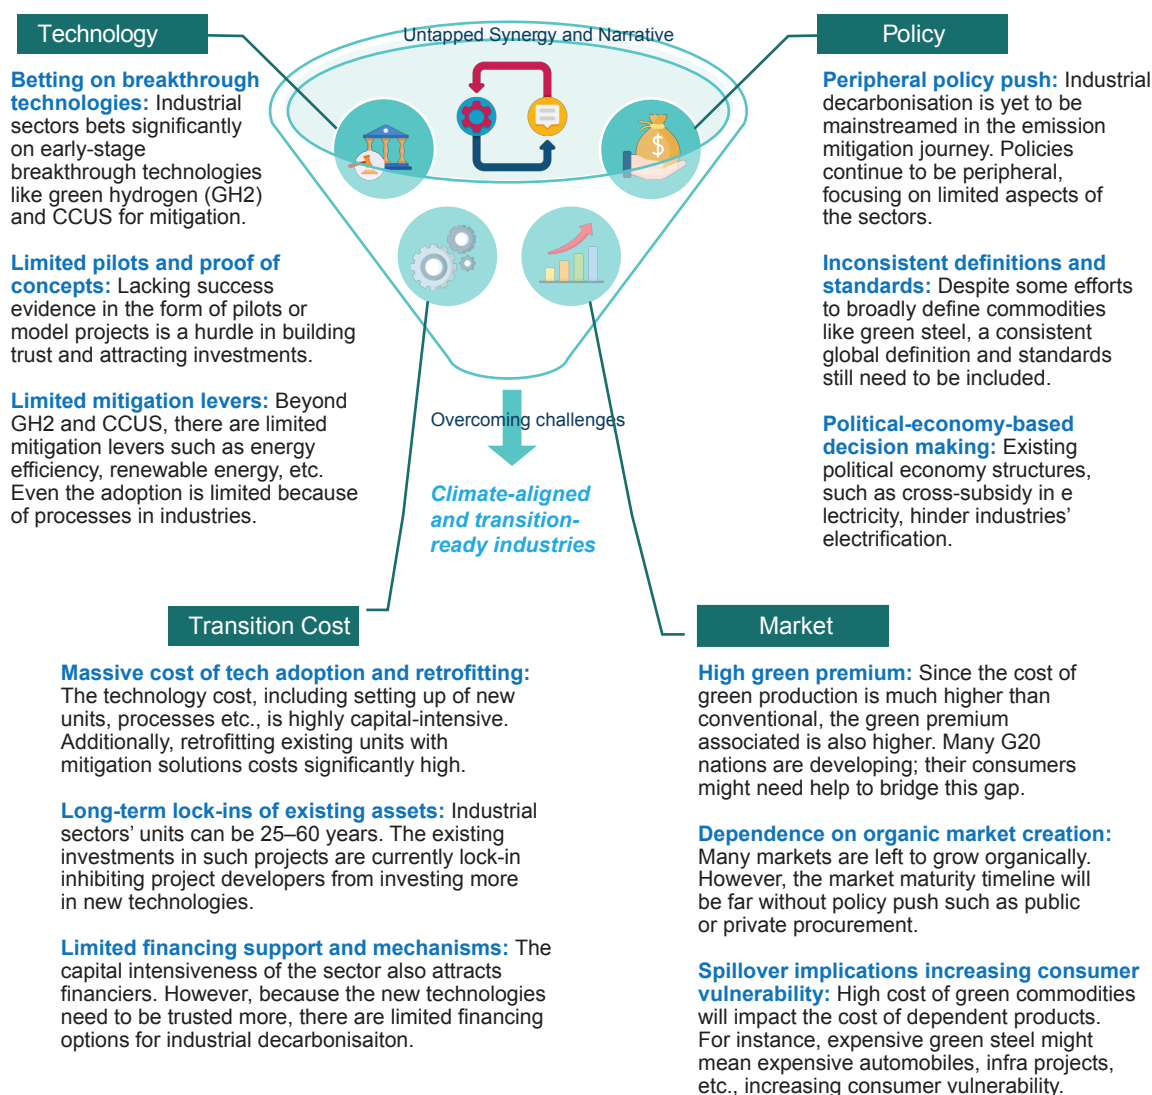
Technology

Untapped Synergy and Narrative

Policy

Betting on breakthrough technologies: Industrial sectors bets significantly on early-stage breakthrough technologies like green hydrogen (GH2) and CCUS for mitigation.

Limited pilots and proof of concepts: Lacking success evidence in the form of pilots or model projects is a hurdle in building trust and attracting investments.

Limited mitigation levers: Beyond GH2 and CCUS, there are limited mitigation levers such as energy efficiency, renewable energy, etc. Even the adoption is limited because of processes in industries.

Peripheral policy push: Industrial decarbonisation is yet to be mainstreamed in the emission mitigation journey. Policies continue to be peripheral, focusing on limited aspects of the sectors.

Inconsistent definitions and standards: Despite some efforts to broadly define commodities like green steel, a consistent global definition and standards still need to be included.

Political-economy-based decision making: Existing political economy structures, such as cross-subsidy in e lectricity, hinder industries' electrification.

Overcoming challenges

Climate-aligned and transition-ready industries

Transition Cost

Market

Massive cost of tech adoption and retrofitting: The technology cost, including setting up of new units, processes etc., is highly capital-intensive. Additionally, retrofitting existing units with mitigation solutions costs significantly high.

Long-term lock-ins of existing assets: Industrial sectors' units can be 25–60 years. The existing investments in such projects are currently lock-in inhibiting project developers from investing more in new technologies.

Limited financing support and mechanisms: The capital intensiveness of the sector also attracts financiers. However, because the new technologies need to be trusted more, there are limited financing options for industrial decarbonisaiton.

High green premium: Since the cost of green production is much higher than conventional, the green premium associated is also higher. Many G20 nations are developing; their consumers might need help to bridge this gap.

Dependence on organic market creation: Many markets are left to grow organically. However, the market maturity timeline will be far without policy push such as public or private procurement.

Spillover implications increasing consumer vulnerability: High cost of green commodities will impact the cost of dependent products. For instance, expensive green steel might mean expensive automobiles, infra projects, etc., increasing consumer vulnerability.